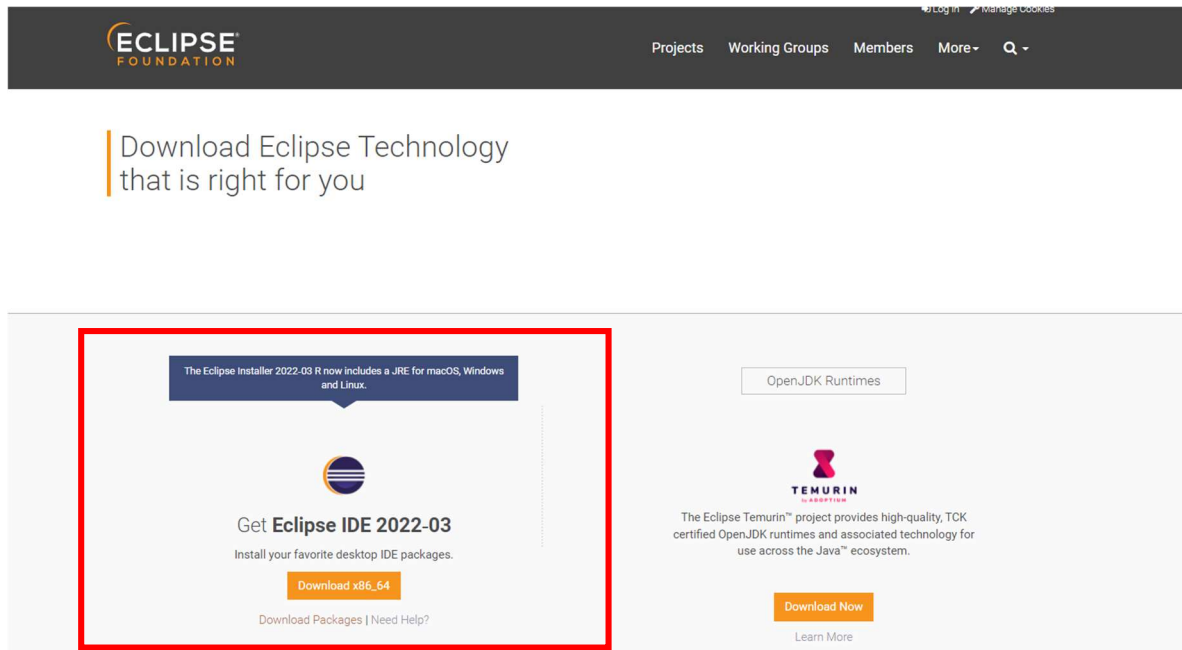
Log in Manage Cookies

ECLIPSE FOUNDATION

Projects Working Groups Members More Q

Download Eclipse Technology that is right for you

The Eclipse Installer 2022-03 R now includes a JRE for macOS, Windows and Linux.

Get Eclipse IDE 2022-03

Install your favorite desktop IDE packages.

Download x86_64

Download Packages | Need Help?

OpenJDK Runtimes

TEMURIN by ADOPTIUM

The Eclipse Temurin™ project provides high-quality, TCK certified OpenJDK runtimes and associated technology for use across the Java™ ecosystem.

Download Now

Learn More